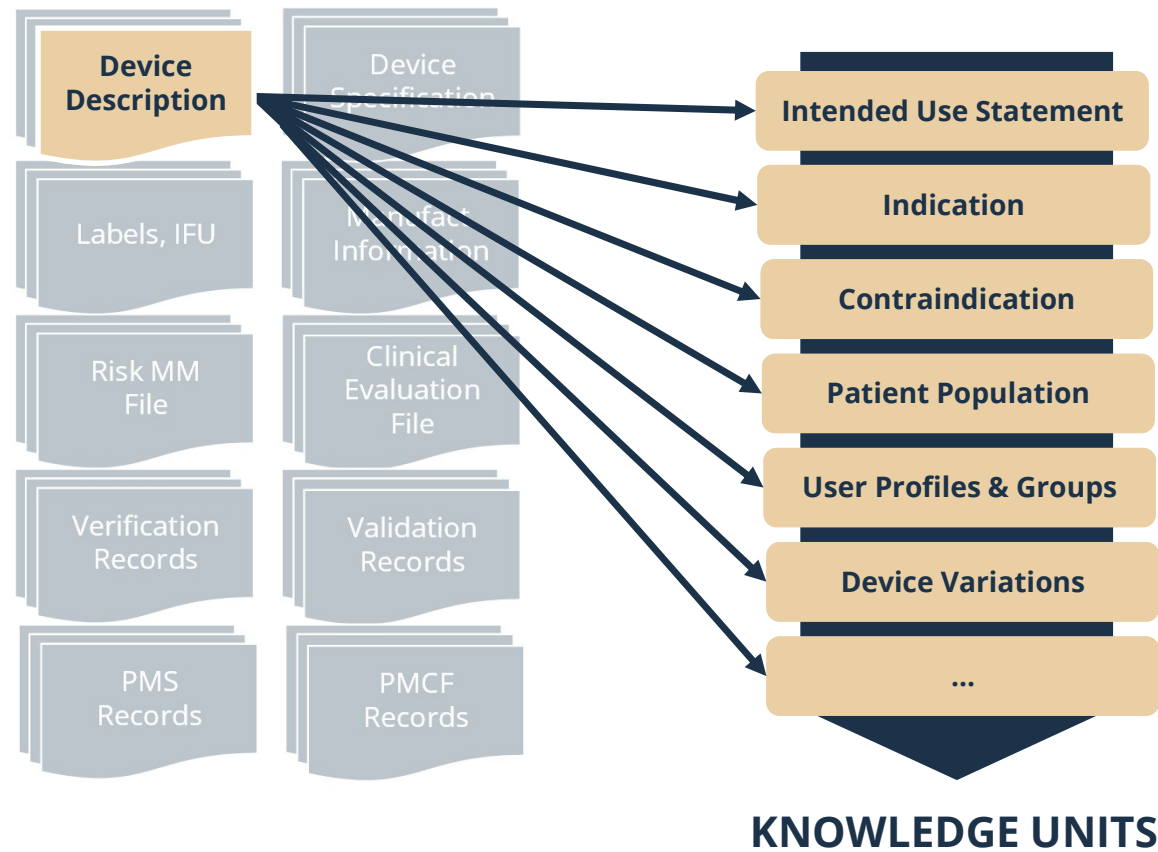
Device Description

Device Specification

Labels, IFU

Manufact Information

Risk MM File

Clinical Evaluation File

Verification Records

Validation Records

PMS Records

PMCF Records

Intended Use Statement

Indication

Contraindication

Patient Population

User Profiles & Groups

Device Variations

...

KNOWLEDGE UNITS